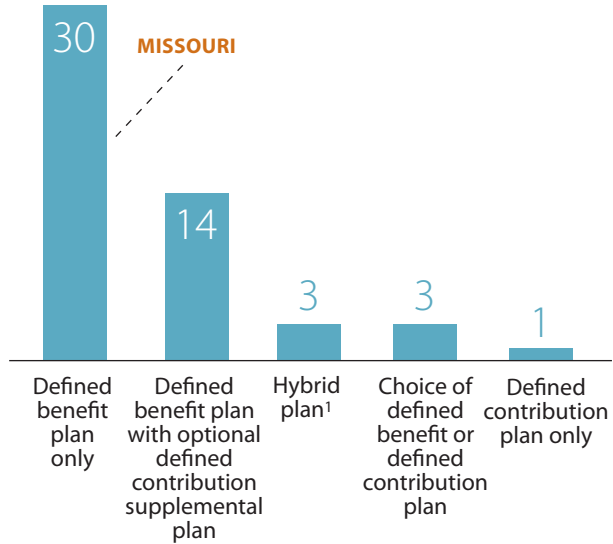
30
MISSOURI
14
3
3
1
Defined benefit plan only
Defined benefit plan with optional defined contribution supplemental plan
Hybrid plan$^1$
Choice of defined benefit or defined contribution plan
Defined contribution plan only